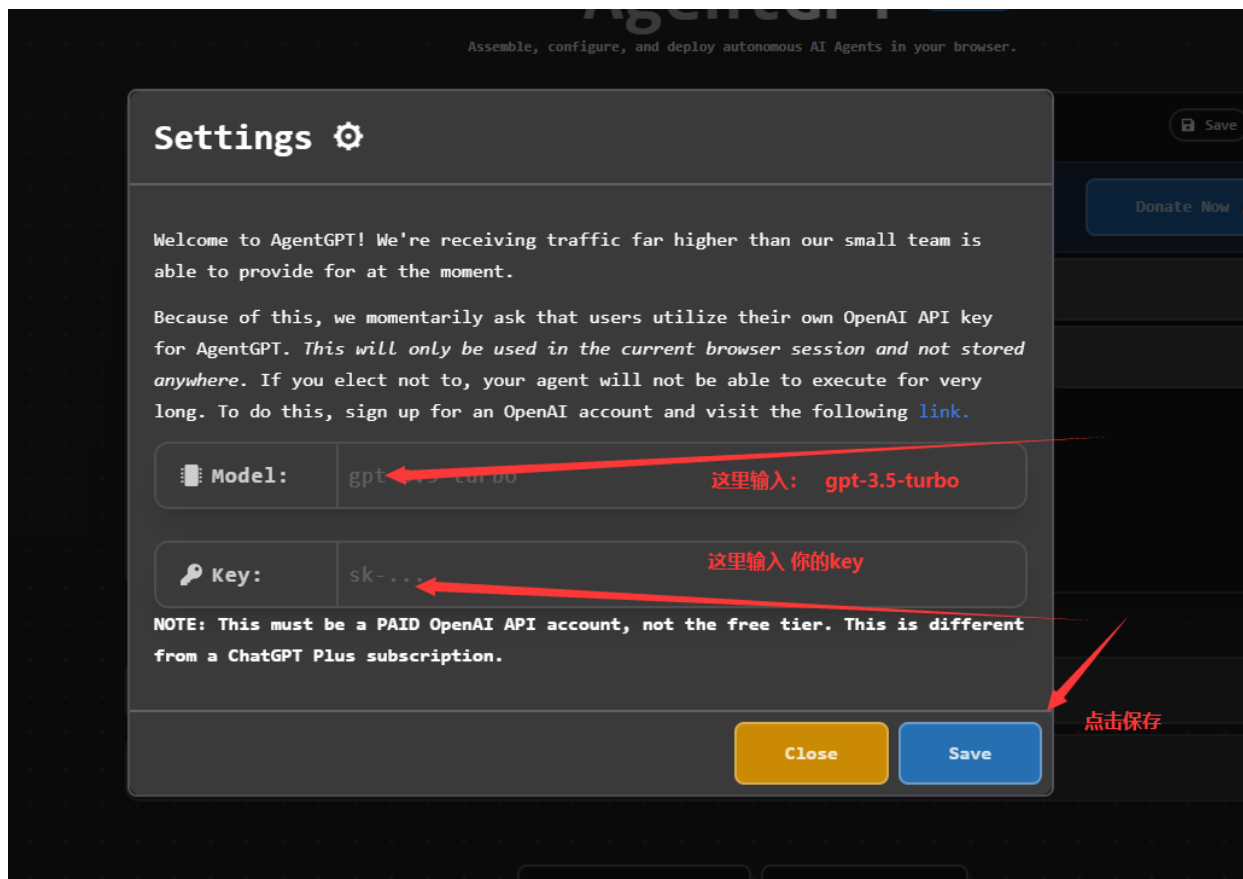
AgentGPT

Assemble, configure, and deploy autonomous AI Agents in your browser.

Save

Donate Now

Settings

Welcome to AgentGPT! We're receiving traffic far higher than our small team is able to provide for at the moment.

Because of this, we momentarily ask that users utilize their own OpenAI API key for AgentGPT. *This will only be used in the current browser session and not stored anywhere*. If you elect not to, your agent will not be able to execute for very long. To do this, sign up for an OpenAI account and visit the following link.

Model: gpt-3.5-turbo

这里输入： gpt-3.5-turbo

Key: sk-...

这里输入 你的key

NOTE: This must be a PAID OpenAI API account, not the free tier. This is different from a ChatGPT Plus subscription.

点击保存

Close

Save